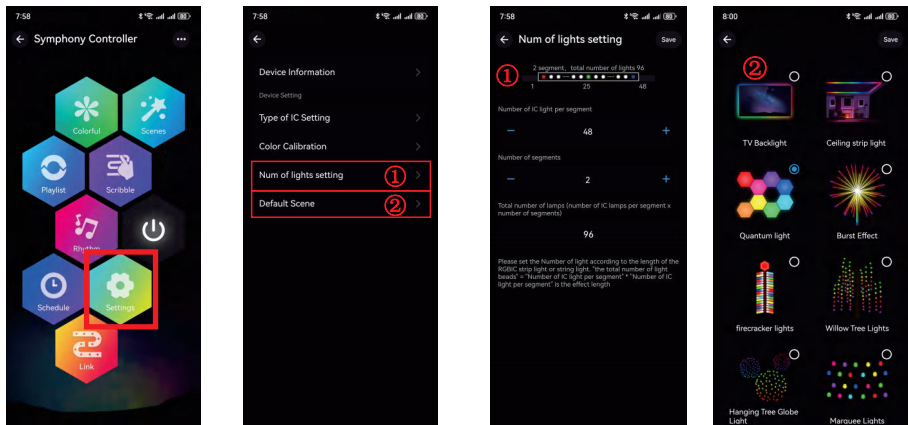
7:58

Symphony Controller

Colorful
Scenes
Playlist
Scribble
Rhythm
Schedule
Settings
Link

7:58

Device Information
Device Setting
Type of IC Setting
Color Calibration
Num of lights setting ①
Default Scene ②

7:58

Num of lights setting
Save

①
2 segment, total number of lights 96
1 25 48

Number of IC light per segment
−
48
+

Number of segments
−
2
+

Total number of lamps (number of IC lamps per segment x number of segments)
96

Please set the Number of light according to the length of the RGBIC strip light or string light. "the total number of light beads" = "Number of IC light per segment" * "Number of IC light per segment" is the effect length

8:00

Save

②
TV Backlight
Ceiling strip light
Quantum light
Burst Effect
firecracker lights
Willow Tree Lights
Hanging Tree Globe Light
Marquee Lights